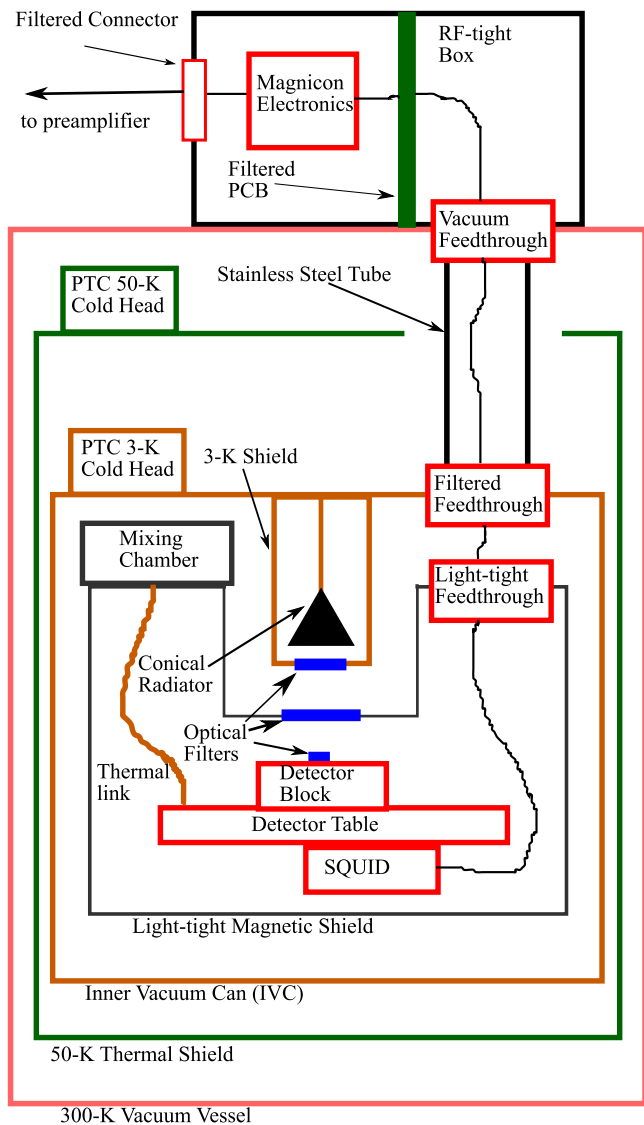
Filtered Connector

to preamplifier

Magnicon Electronics

RF-tight Box

Filtered PCB

Vacuum Feedthrough

PTC 50-K Cold Head

Stainless Steel Tube

PTC 3-K Cold Head

3-K Shield

Filtered Feedthrough

Mixing Chamber

Light-tight Feedthrough

Conical Radiator

Optical Filters

Thermal link

Detector Block

Detector Table

SQUID

Light-tight Magnetic Shield

Inner Vacuum Can (IVC)

50-K Thermal Shield

300-K Vacuum Vessel